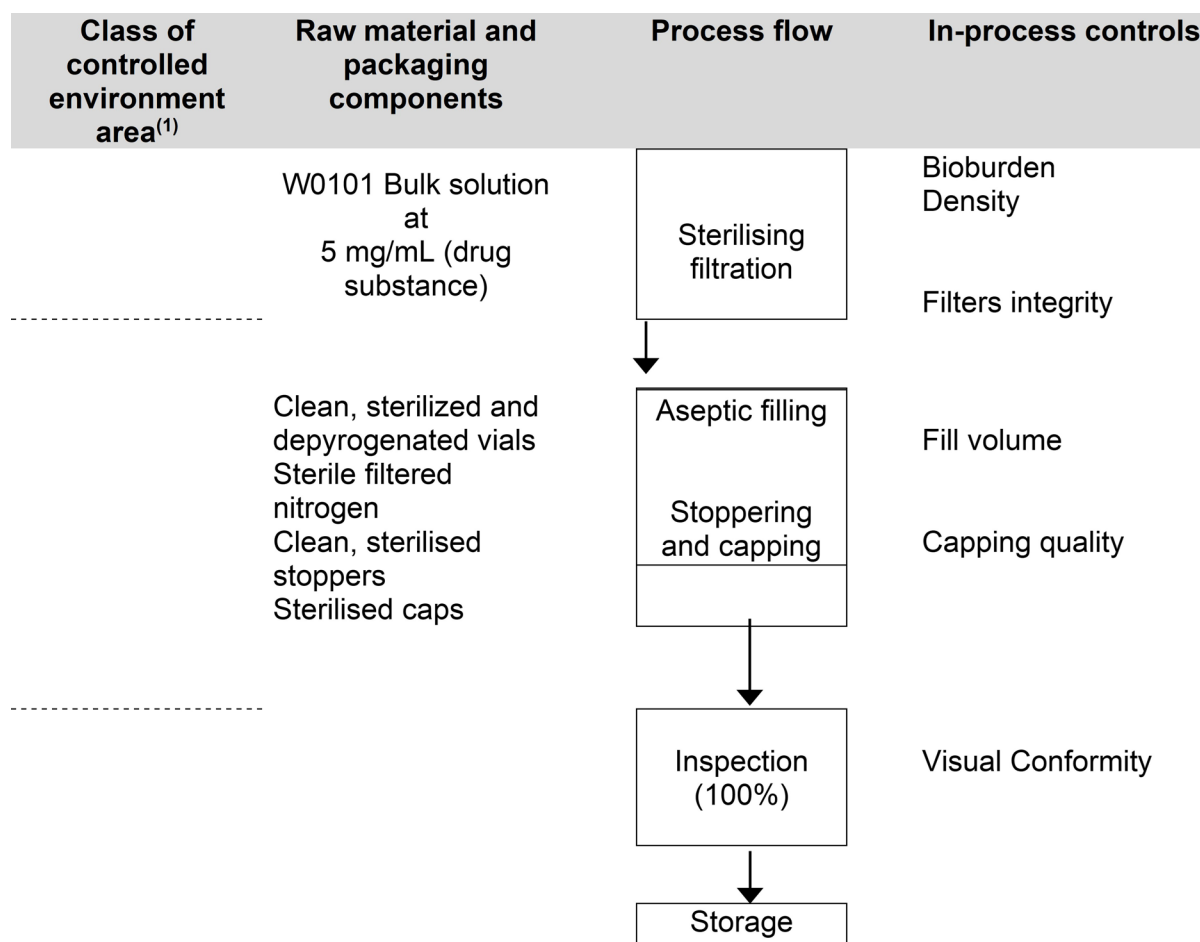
| Class of controlled environment area$^{(1)}$ | Raw material and packaging components | Process flow | In-process controls |
|---|---|---|---|
| | W0101 Bulk solution at 5 mg/mL (drug substance) | Sterilising filtration | Bioburden<br>Density<br><br>Filters integrity |
| | Clean, sterilized and depyrogenated vials<br>Sterile filtered nitrogen<br>Clean, sterilised stoppers<br>Sterilised caps | Aseptic filling<br><br>Stoppering and capping | Fill volume<br><br>Capping quality |
| | | Inspection (100%) | Visual Conformity |
| | | Storage | |